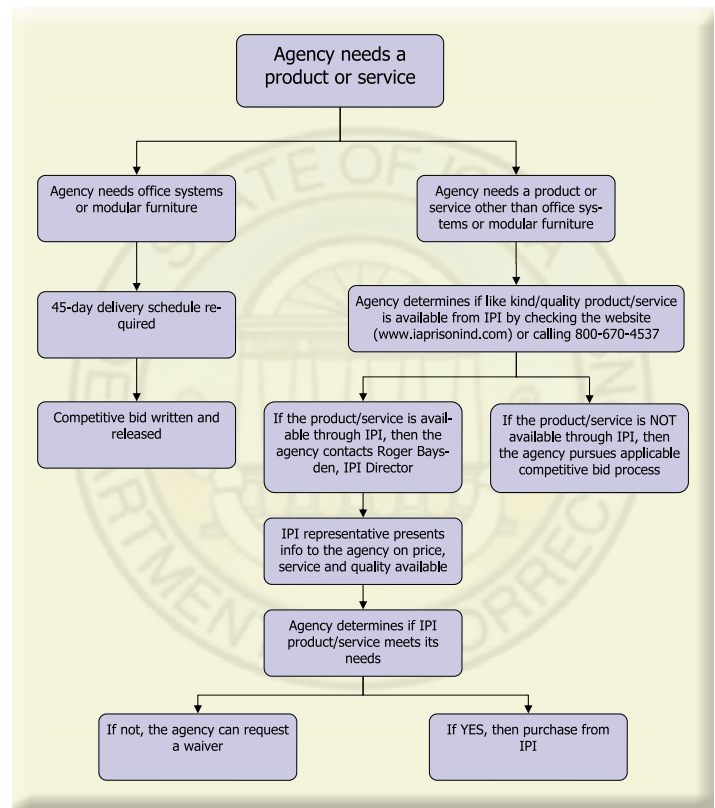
Agency needs a product or service

Agency needs office systems or modular furniture

Agency needs a product or service other than office systems or modular furniture

45-day delivery schedule required

Agency determines if like kind/quality product/service is available from IPI by checking the website (www.iaprisonind.com) or calling 800-670-4537

Competitive bid written and released

If the product/service is available through IPI, then the agency contacts Roger Baysden, IPI Director

If the product/service is NOT available through IPI, then the agency pursues applicable competitive bid process

IPI representative presents info to the agency on price, service and quality available

Agency determines if IPI product/service meets its needs

If not, the agency can request a waiver

If YES, then purchase from IPI